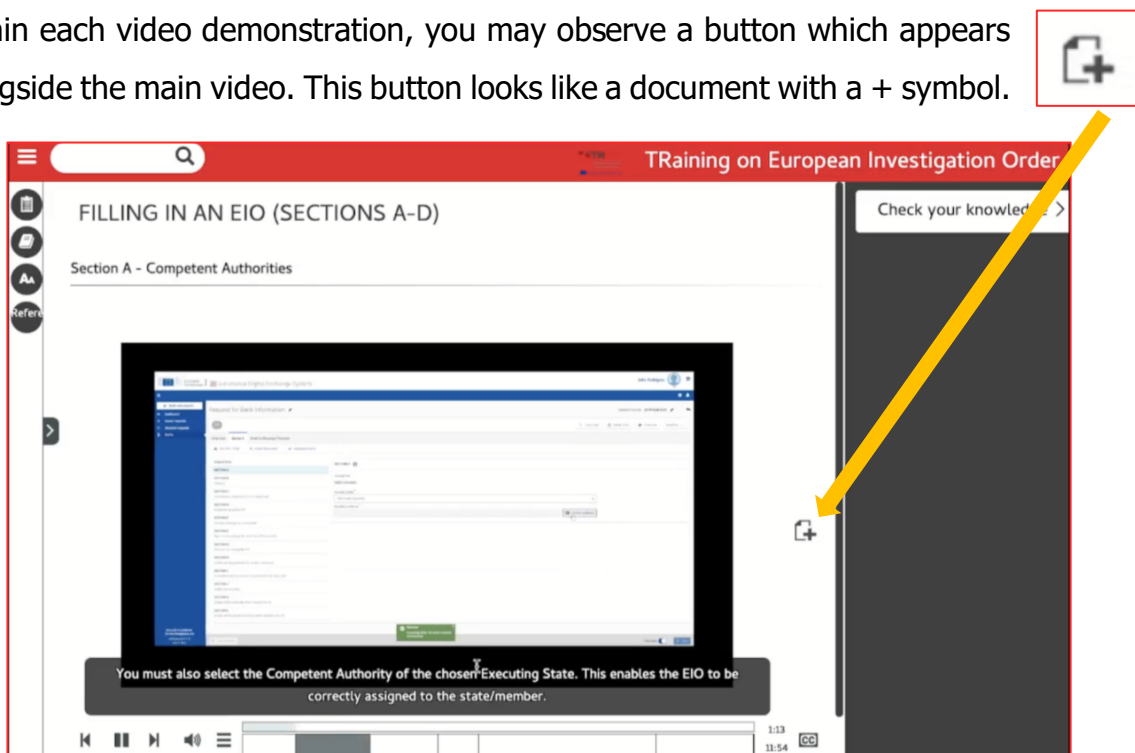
in each video demonstration, you may observe a button which appears gside the main video. This button looks like a document with a + symbol.

TRaining on European Investigation Order

FILLING IN AN EIO (SECTIONS A-D)

Check your knowled

Section A - Competent Authorities

Refere

You must also select the Competent Authority of the chosen Executing State. This enables the EIO to be correctly assigned to the state/member.

1:13
11:54
CC